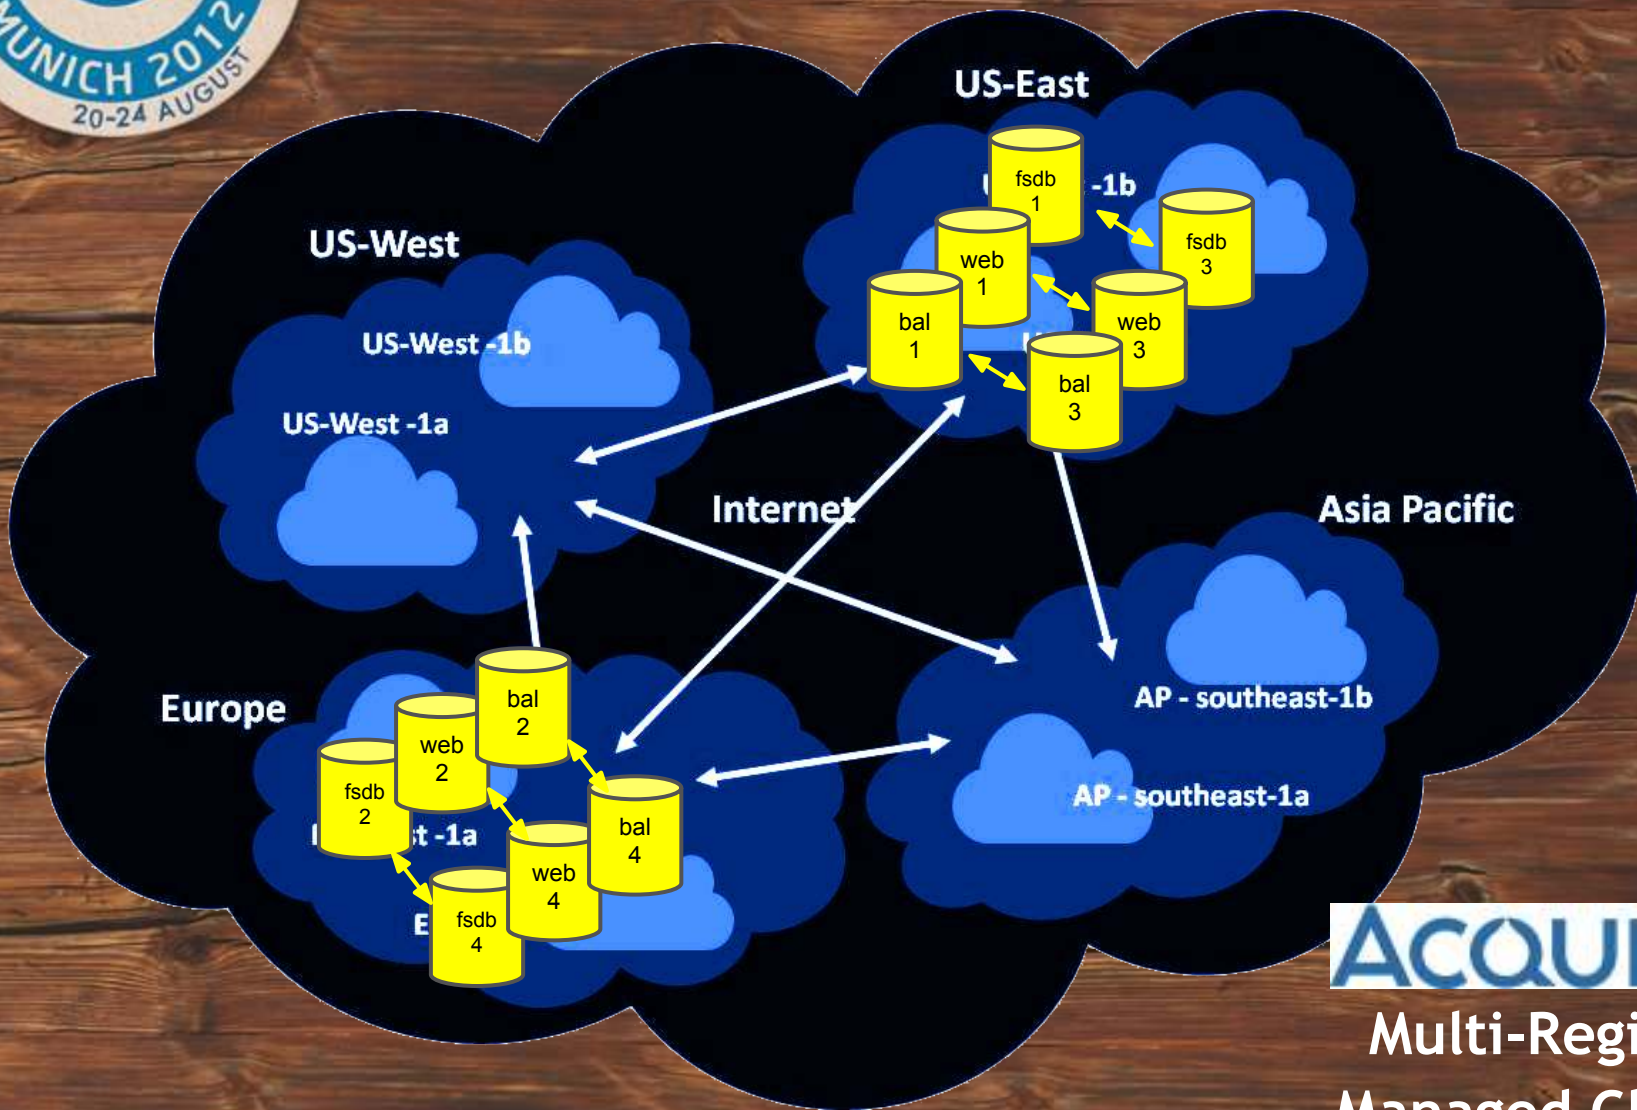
MUNICH 2012
20-24 AUGUST

US-East

fsdb 1

-1b

fsdb 3

web 1

bal 1

web 3

bal 3

US-West

US-West -1b

US-West -1a

Internet

Asia Pacific

Europe

bal 2

web 2

fsdb 2

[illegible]t -1a

bal 4

web 4

fsdb 4

E

AP - southeast-1b

AP - southeast-1a

ACQU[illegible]

Multi-Regi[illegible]

Managed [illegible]